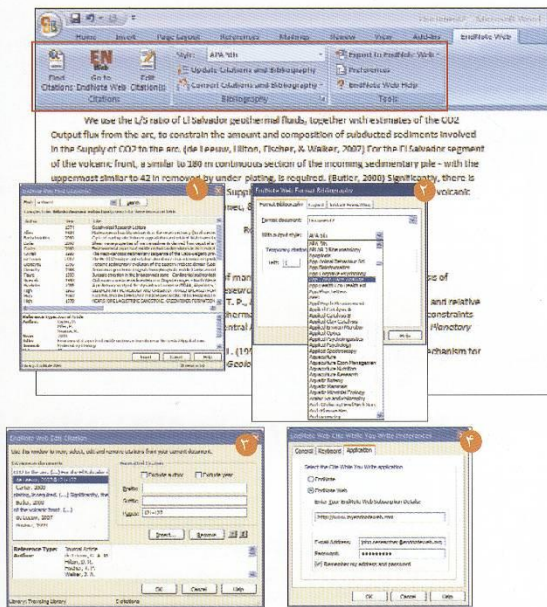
Document1 - Microsoft Word

Home Insert Page Layout References Mailings Review View Add-Ins EndNote Web

Find Citations | Go to EndNote Web | Edit Citation(s)
Citations

Style: APA 5th
Update Citations and Bibliography
Convert Citations and Bibliography
Bibliography

Export to EndNote Web
Preferences
EndNote Web Help
Tools

We use the L/S ratio of El Salvador geothermal fluids, together with estimates of the CO2 Output flux from the arc, to constrain the amount and composition of subducted sediments involved in the Supply of CO2 to the arc. (de Leeuw, Hilton, Fischer, & Walker, 2007) For the El Salvador segment of the volcanic front, a similar to 180 m continuous section of the incoming sedimentary pile - with the uppermost similar to 42 m removed by under plating, is required. (Butler, 2000) Significantly, there is

EndNote Web Find Citations

1

EndNote Web Format Bibliography

2

Format document: Document1
With output style: APA 5th
Temporary citation
Left:

APA 5th
APA 6th
Apa Acad
Apa Psychology

OK Cancel Help

EndNote Web Edit Citation

3

Citations in document:
Butler, 2000
de Leeuw, 2007

Exclude author
Exclude year
Prefix:
Suffix:
Pages:

Reference Type: Journal Article
Authors:
de Leeuw, G. A. M.
Hilton, D. R.
Fischer, T. P.
Walker, J. A.

Insert... Remove

OK Cancel Help

Library Matching Library Citations

EndNote Web Cite While You Write Preferences

4

General Keyboard Application

Select the Cite While You Write application
EndNote
EndNote Web

Enter EndNote Web Subscription Details:
http://www.myendnoteweb.com

Email Address:
Password: *********
Remember my address and password

OK Cancel Help